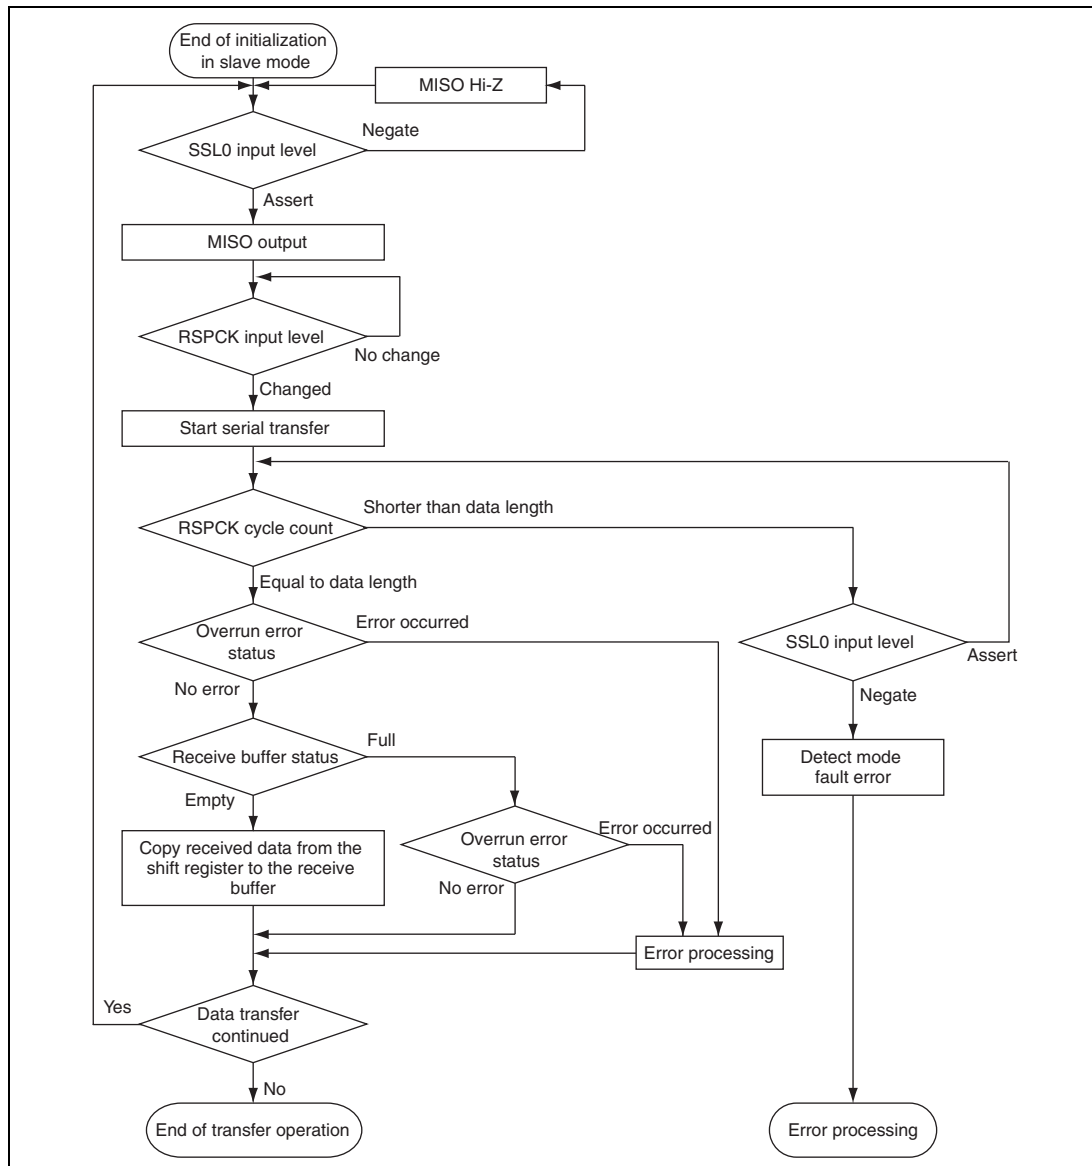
End of initialization in slave mode

MISO Hi-Z

SSL0 input level

Negate

Assert

MISO output

RSPCK input level

No change

Changed

Start serial transfer

RSPCK cycle count

Shorter than data length

Equal to data length

Overrun error status

Error occurred

SSL0 input level

Assert

No error

Negate

Receive buffer status

Full

Detect mode fault error

Empty

Copy received data from the shift register to the receive buffer

Overrun error status

Error occurred

No error

Error processing

Yes

Data transfer continued

No

End of transfer operation

Error processing